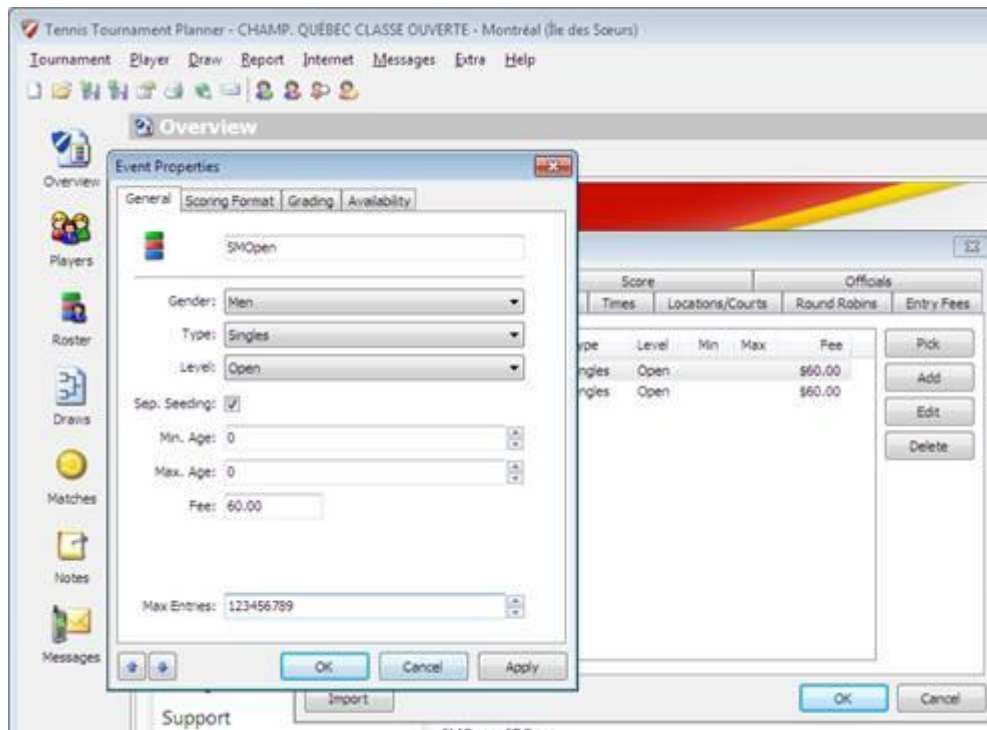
Tennis Tournament Planner - CHAMP. QUÉBEC CLASSE OUVERTE - Montréal (Île des Soeurs)

Tournament Player Draw Report Internet Messages Extra Help

Overview

Overview

Players

Roster

Draws

Matches

Notes

Messages

Event Properties

General | Scoring Format | Grading | Availability

SMOpen

Gender: Men

Type: Singles

Level: Open

Sep. Seeding: ☑

Min. Age: 0

Max. Age: 0

Fee: 60.00

Max Entries: 123456789

OK Cancel Apply

Score | Officials

Times | Locations/Courts | Round Robins | Entry Fees

| ype | Level | Min | Max | Fee |
|---|---|---|---|---|
| ngles | Open | | | \$60.00 |
| ngles | Open | | | \$60.00 |

Pick

Add

Edit

Delete

Import

OK Cancel

Support